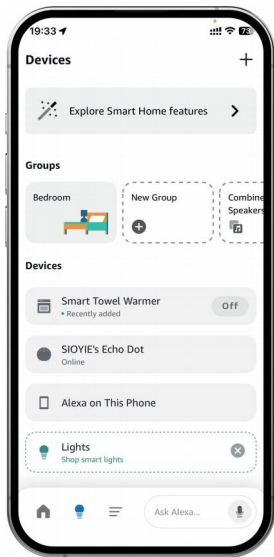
19:33

Devices

+

Explore Smart Home features

Groups

Bedroom

New Group

Combine Speakers

Devices

Smart Towel Warmer
• Recently added

Off

SIOYIE's Echo Dot
Online

Alexa on This Phone

Lights
Shop smart lights

Ask Alexa...